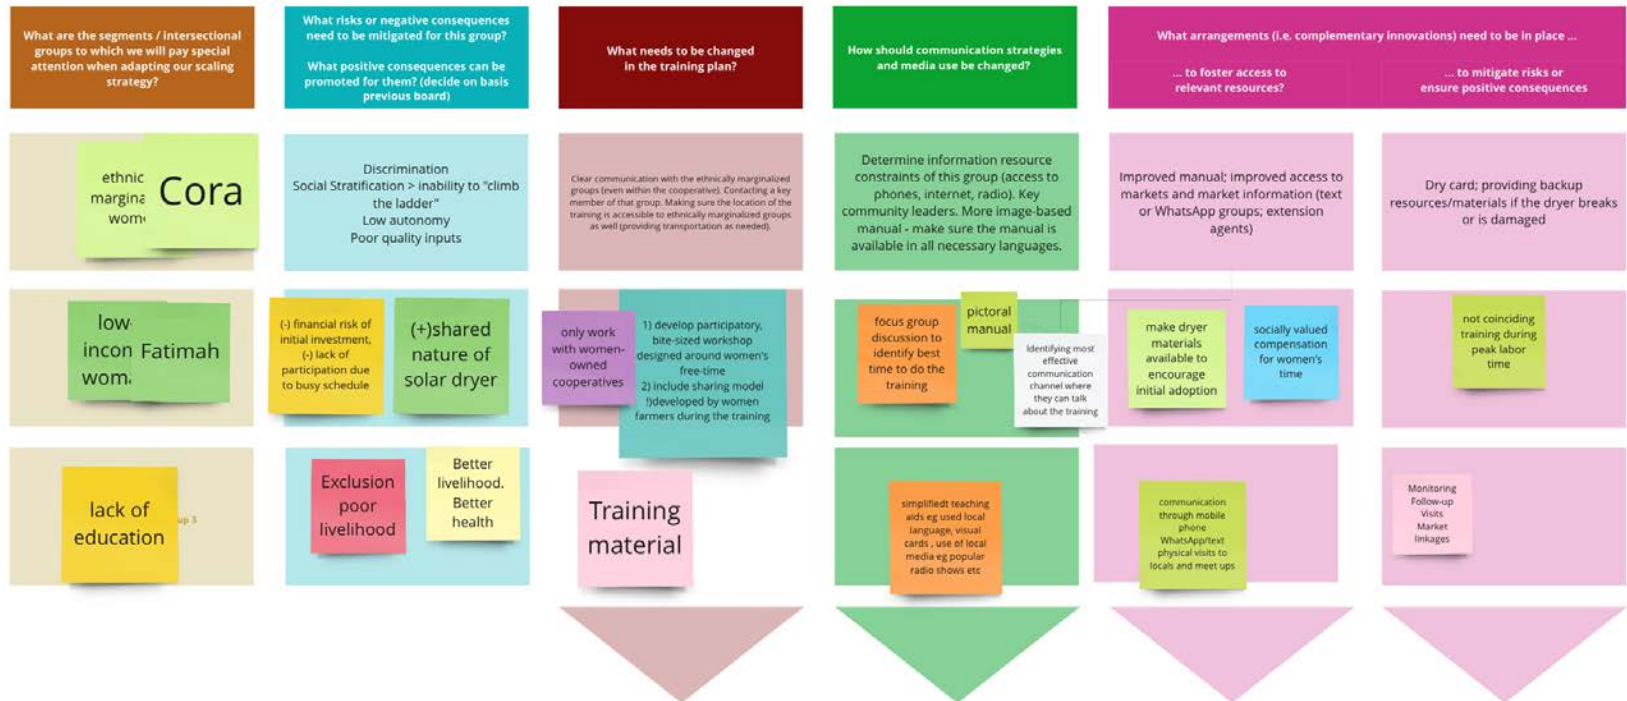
What are the segments / intersectional groups to which we will pay special attention when adapting our scaling strategy?

ethnic margina wom

Cora

low incon wom

Fatimah

lack of education

up 3

What risks or negative consequences need to be mitigated for this group?

What positive consequences can be promoted for them? (decide on basis previous board)

Discrimination
Social Stratification > inability to "climb the ladder"
Low autonomy
Poor quality inputs

(-) financial risk of initial investment, (-) lack of participation due to busy schedule

(+)shared nature of solar dryer

Exclusion poor livelihood

Better livelihood. Better health

What needs to be changed in the training plan?

Clear communication with the ethnically marginalized groups (even within the cooperative). Contacting a key member of that group. Making sure the location of the training is accessible to ethnically marginalized groups as well (providing transportation as needed).

only work with women-owned cooperatives

1) develop participatory, bite-sized workshop designed around women's free-time
2) include sharing model !)developed by women farmers during the training

Training material

How should communication strategies and media use be changed?

Determine information resource constraints of this group (access to phones, internet, radio). Key community leaders. More image-based manual - make sure the manual is available in all necessary languages.

focus group discussion to identify best time to do the training

pictoral manual

Identifying most effective communication channel where they can talk about the training

simplifiedt teaching aids eg used local language, visual cards , use of local media eg popular radio shows etc

What arrangements (i.e. complementary innovations) need to be in place ...

... to foster access to relevant resources?

Improved manual; improved access to markets and market information (text or WhatsApp groups; extension agents)

make dryer materials available to encourage initial adoption

socially valued compensation for women's time

communication through mobile phone WhatsApp/text physical visits to locals and meet ups

... to mitigate risks or ensure positive consequences

Dry card; providing backup resources/materials if the dryer breaks or is damaged

not coinciding training during peak labor time

Monitoring
Follow-up
Visits
Market linkages